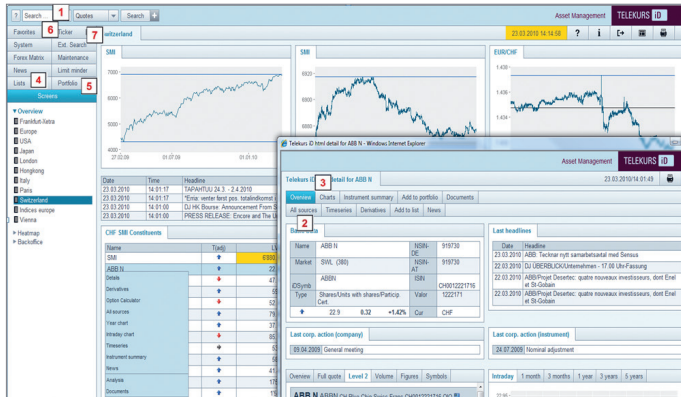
Search 1 Quotes Search
Asset Management TELEKURS iD
Favorites 6 Ticker 7 Switzerland
23.03.2010 14:14:58 ? i
System Ext. Search
Forex Matrix Maintenance
News Limit minder
Lists 4 Portfolio 5
Screens
Overview
Frankfurt-Xetra
Europe
USA
Japan
London
Hongkong
Italy
Paris
Switzerland
Indices europe
Vienna
Heatmap
Backoffice

SMI
7000
6800
6600
27.03.09 01.07.09 01.01.10

SMI
6900

EUR/CHF
1.460
1.440
1.420
1.400

| Date | Time | Headline |
|---|---|---|
| 23.03.2010 | 14:01:17 | TAPAHTUU 24.3. - 2.4.2010 |
| 23.03.2010 | 14:01:07 | *Emix: venter først pos. totalindkomst |
| 23.03.2010 | 14:01:01 | DJ HK Bourse: Announcement From S |
| 23.03.2010 | 14:01:00 | PRESS RELEASE: Encore and The U |

CHF SMI Constituents

| Name | Trd(d) | L |
|---|---|---|
| SMI | | 6980 |
| ABB N | | 22 |

Details
Derivatives
Option Calculator
All sources
Year chart
Intraday chart
Timeseries
Instrument summary
News
Analysis
Documents

Telekurs iD html detail for ABB N - Windows Internet Explorer
Asset Management TELEKURS iD
Telekurs iD 3 detail for ABB N 23.03.2010 14:01:49
Overview Charts Instrument summary Add to portfolio Documents
All sources Timeseries Derivatives Add to list News
2 Basic data

| Name | ABB N | NSIN-DE | 919730 |
|---|---|---|---|
| Market | SWL (380) | NSIN-AT | 919730 |
| iD/Symb | ABBN | ISIN | CH0012221716 |
| Type | Shares/Units with shares/Particip. Cert. | Valor | 1222171 |
| | 22.9 0.32 +1.42% | Cur | CHF |

Last headlines

| Date | Headline |
|---|---|
| 23.03.2010 | ABB: Tecknar nytt samarbetsavtal med Sensus |
| 22.03.2010 | DJ ÜBERBLICK/Unternehmen - 17.00 Uhr-Fassung |
| 22.03.2010 | ABB/Projet Desertec: quatre nouveaux investisseurs, dont Enel et St-Gobain |
| 22.03.2010 | ABB/Projet Desertec: quatre nouveaux investisseurs, dont Enel et St-Gobain |

Last corp. action (company)
09.04.2009 General meeting

Last corp. action (instrument)
24.07.2009 Nominal adjustment

Overview Full quote Level 2 Volume Figures Symbols
ABB N
Intraday 1 month 3 months 1 year 3 years 5 years